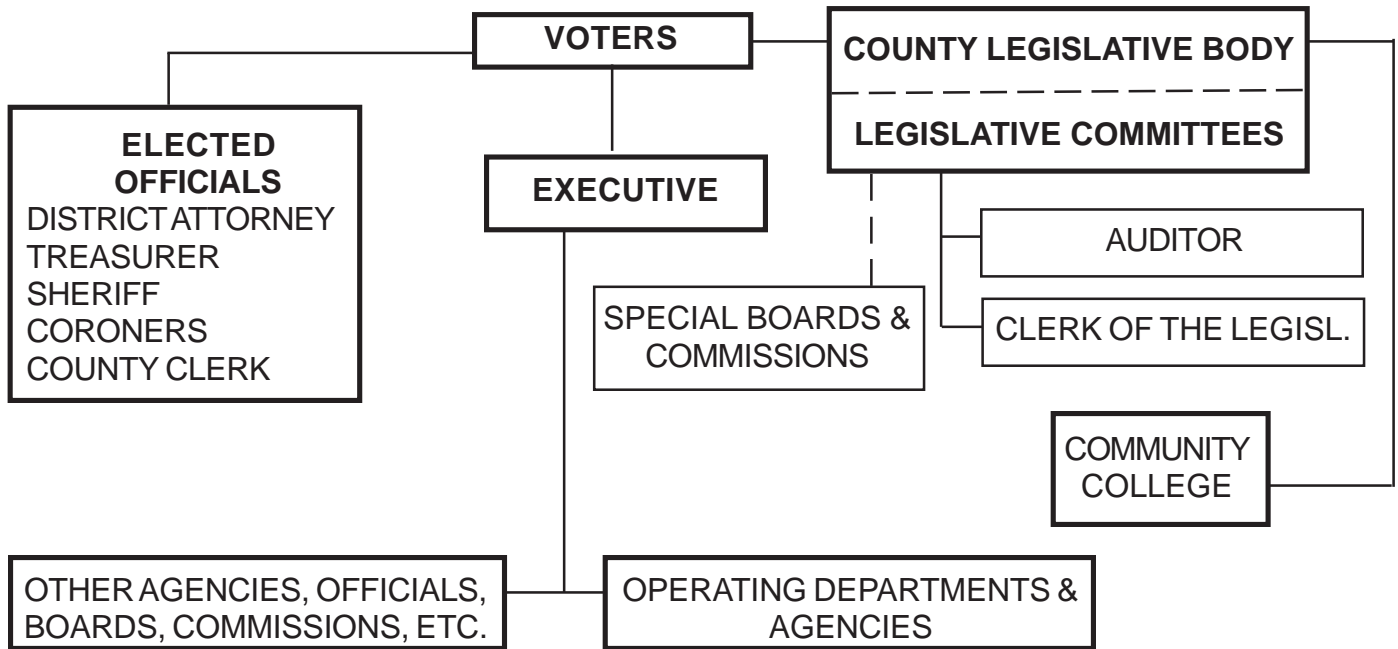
VOTERS

COUNTY LEGISLATIVE BODY

LEGISLATIVE COMMITTEES

ELECTED OFFICIALS
DISTRICT ATTORNEY
TREASURER
SHERIFF
CORONERS
COUNTY CLERK

EXECUTIVE

AUDITOR

SPECIAL BOARDS & COMMISSIONS

CLERK OF THE LEGISL.

COMMUNITY COLLEGE

OTHER AGENCIES, OFFICIALS, BOARDS, COMMISSIONS, ETC.

OPERATING DEPARTMENTS & AGENCIES